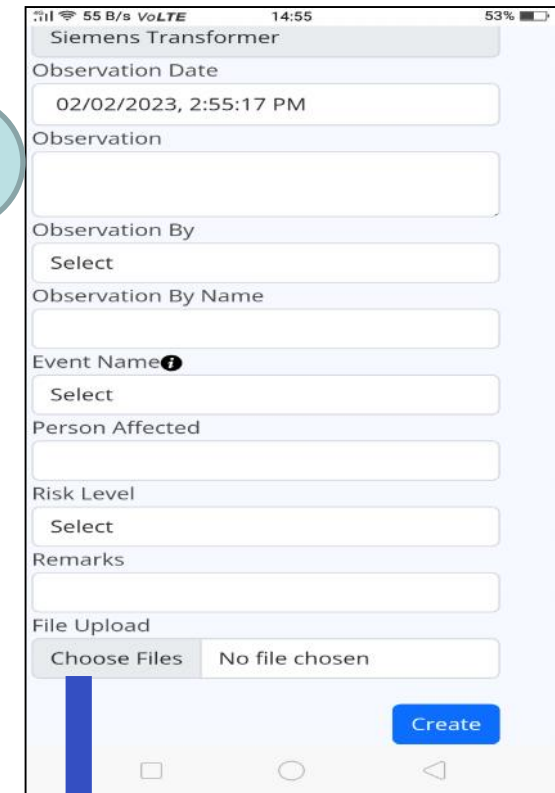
55 B/s VoLTE 14:55 53%

Siemens Transformer

Observation Date

02/02/2023, 2:55:17 PM

Observation

Observation By

Select

Observation By Name

Event Name

Select

Person Affected

Risk Level

Select

Remarks

File Upload

Choose Files No file chosen

Create